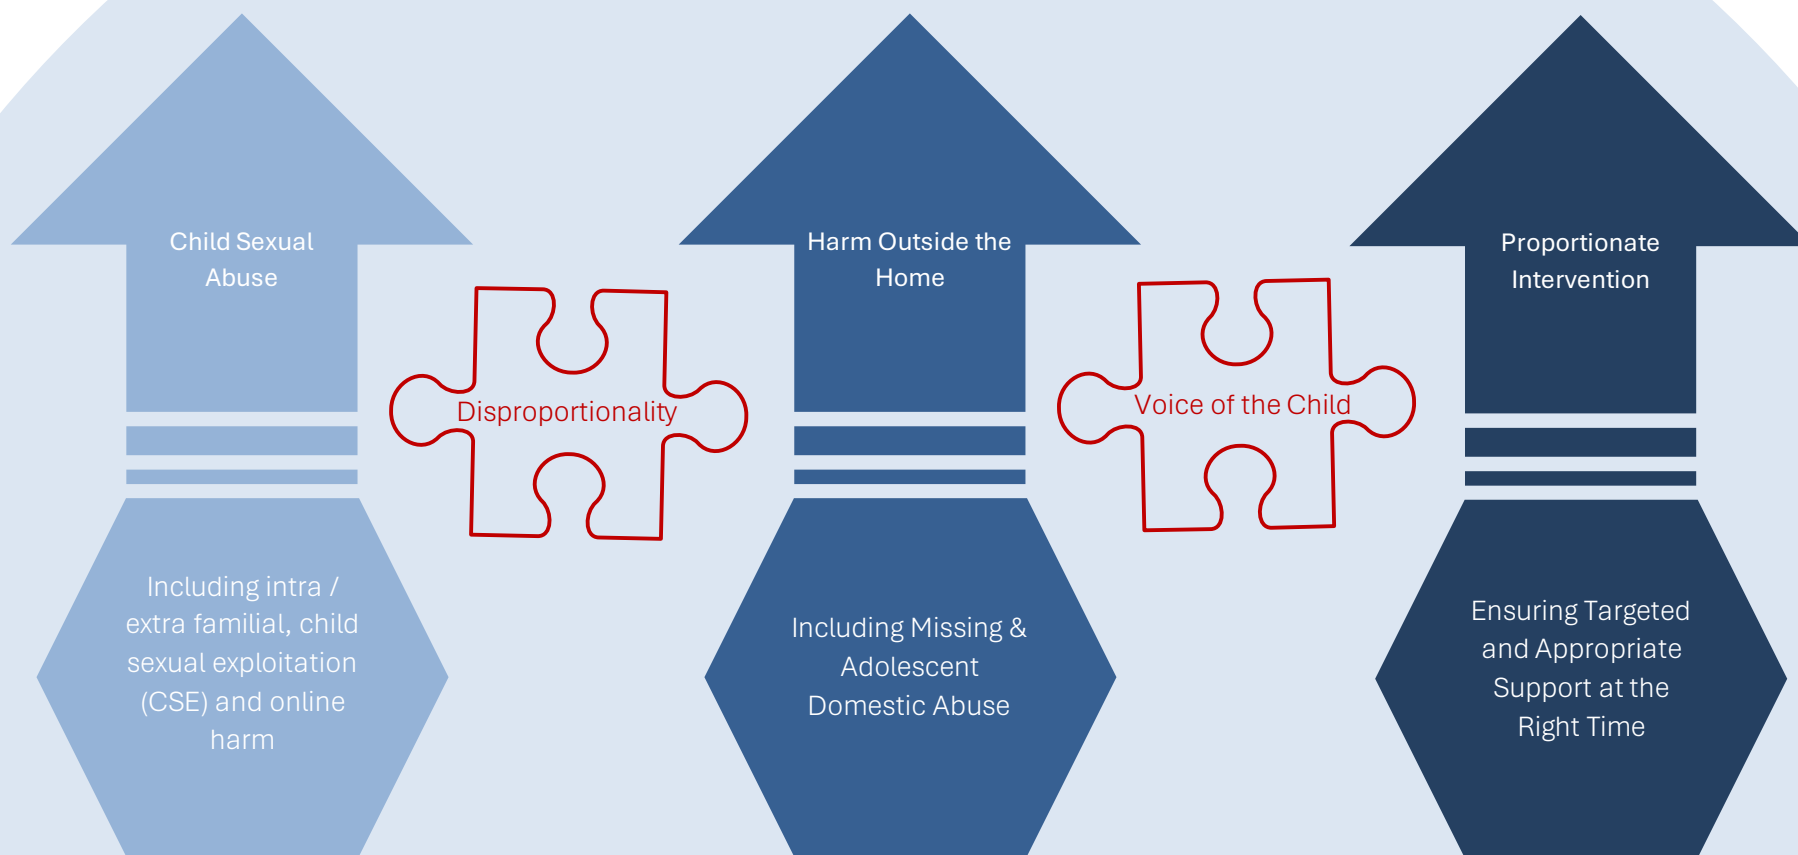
Child Sexual Abuse

Including intra / extra familial, child sexual exploitation (CSE) and online harm

Disproportionality

Harm Outside the Home

Including Missing & Adolescent Domestic Abuse

Voice of the Child

Proportionate Intervention

Ensuring Targeted and Appropriate Support at the Right Time